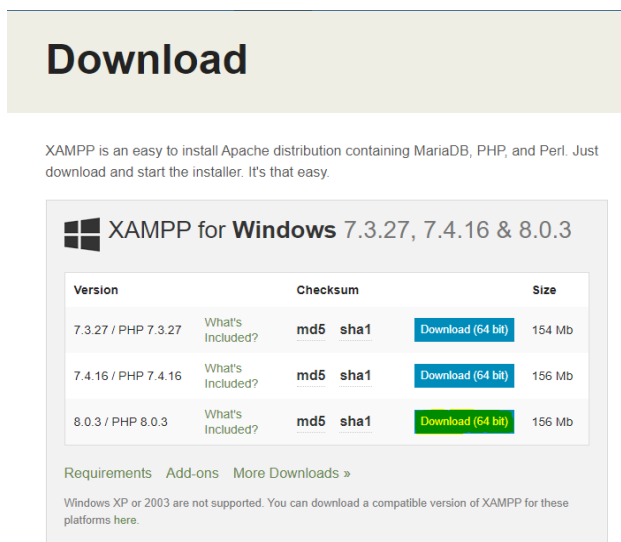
Download

XAMPP is an easy to install Apache distribution containing MariaDB, PHP, and Perl. Just download and start the installer. It's that easy.

XAMPP for Windows 7.3.27, 7.4.16 & 8.0.3

| Version | | Checksum | | | Size |
|---|---|---|---|---|---|
| 7.3.27 / PHP 7.3.27 | What's Included? | md5 | sha1 | Download (64 bit) | 154 Mb |
| 7.4.16 / PHP 7.4.16 | What's Included? | md5 | sha1 | Download (64 bit) | 156 Mb |
| 8.0.3 / PHP 8.0.3 | What's Included? | md5 | sha1 | Download (64 bit) | 156 Mb |

Requirements Add-ons More Downloads »

Windows XP or 2003 are not supported. You can download a compatible version of XAMPP for these platforms here.